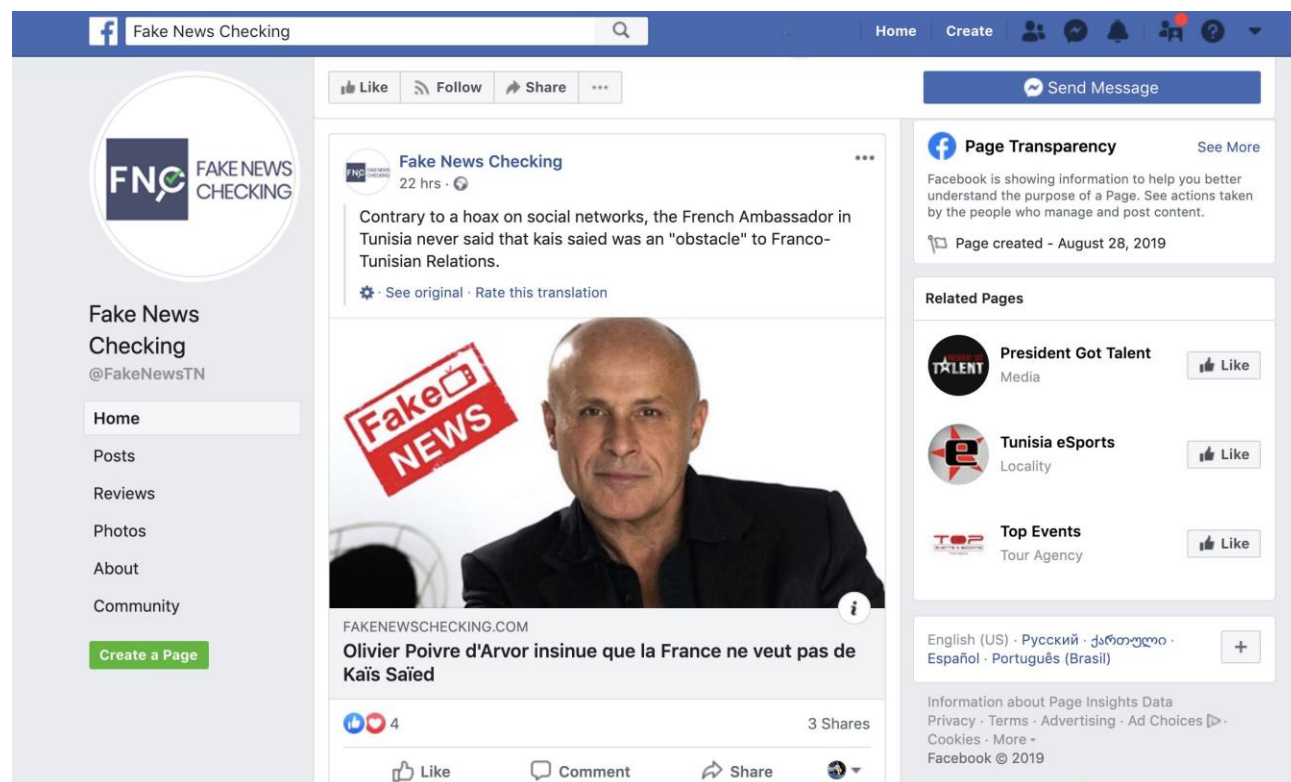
Fake News Checking

Home Create

Like Follow Share ···

Send Message

FNC FAKE NEWS CHECKING

Fake News Checking
@FakeNewsTN

Home
Posts
Reviews
Photos
About
Community

Create a Page

Fake News Checking
22 hrs ·

Contrary to a hoax on social networks, the French Ambassador in Tunisia never said that kais saied was an "obstacle" to Franco-Tunisian Relations.

See original · Rate this translation

Fake NEWS

FAKENEWSCHECKING.COM
Olivier Poivre d'Arvor insinue que la France ne veut pas de Kaïs Saïed

4

3 Shares

Like Comment Share

Page Transparency See More

Facebook is showing information to help you better understand the purpose of a Page. See actions taken by the people who manage and post content.

Page created - August 28, 2019

Related Pages

President Got Talent
Media
Like

Tunisia eSports
Locality
Like

Top Events
Tour Agency
Like

English (US) · Русский · ქართული · Español · Português (Brasil)

+

Information about Page Insights Data
Privacy · Terms · Advertising · Ad Choices · Cookies · More
Facebook © 2019